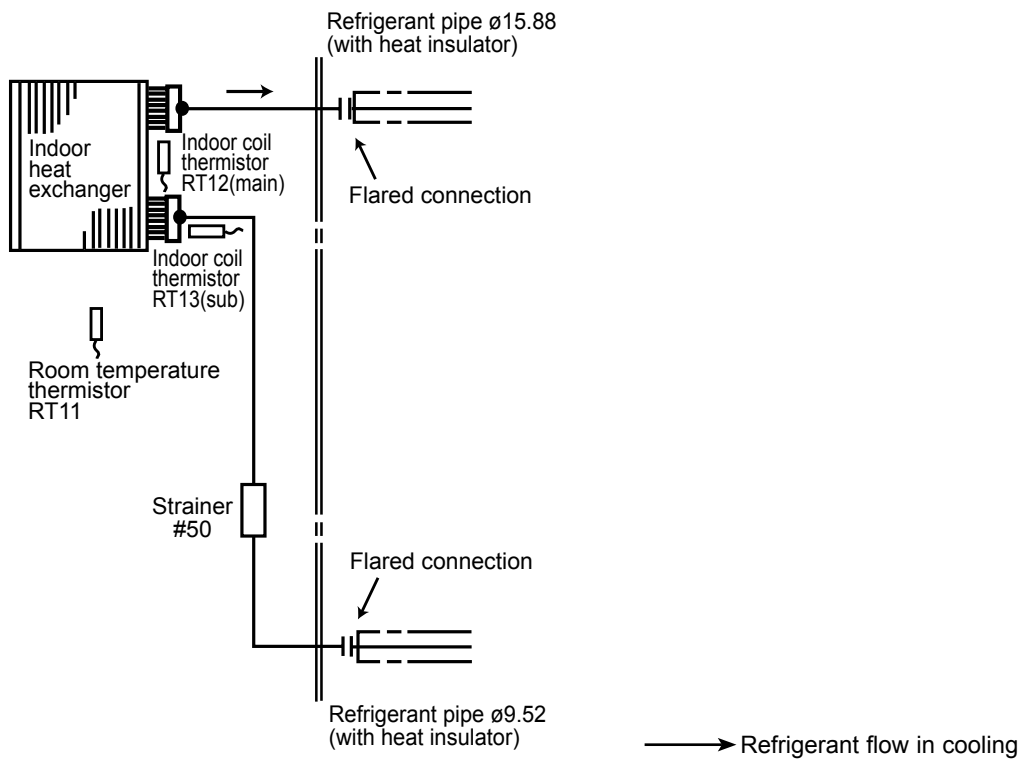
Refrigerant pipe ø15.88
(with heat insulator)

Indoor heat exchanger

Indoor coil thermistor RT12(main)

Flared connection

Indoor coil thermistor RT13(sub)

Room temperature thermistor RT11

Strainer #50

Flared connection

Refrigerant pipe ø9.52
(with heat insulator)

Refrigerant flow in cooling